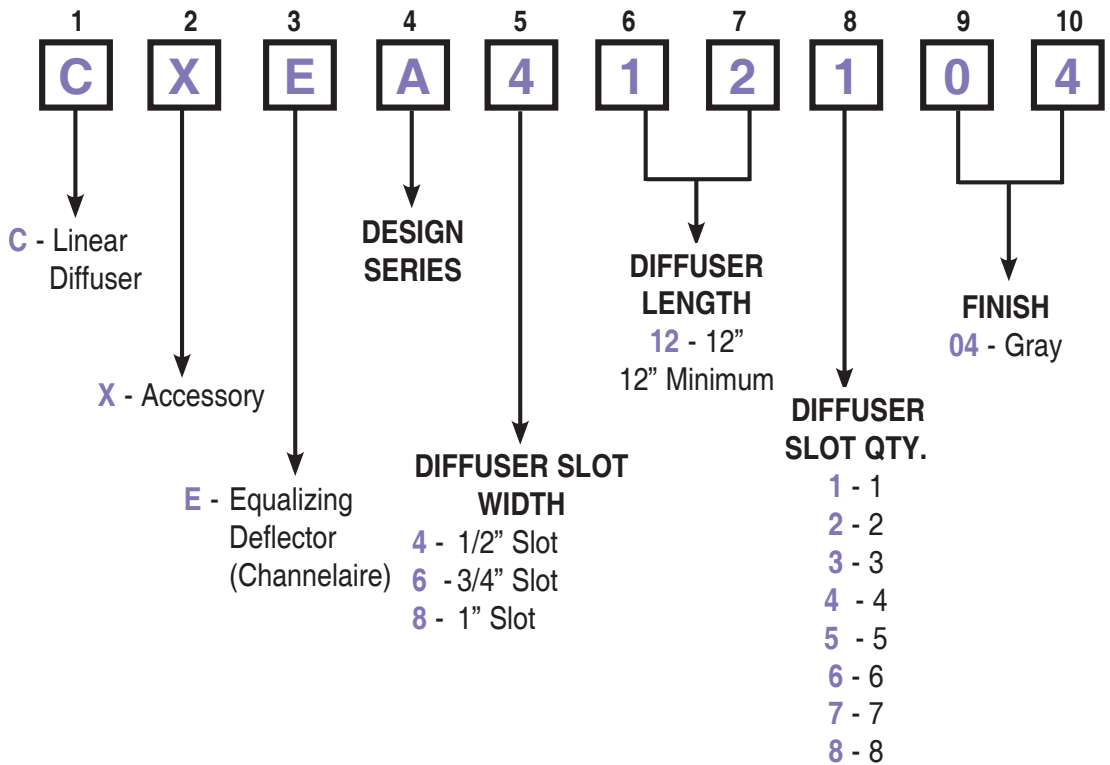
1 2 3 4 5 6 7 8 9 10

C X E A 4 1 2 1 0 4

C - Linear Diffuser

X - Accessory

E - Equalizing Deflector (Channelaire)

DESIGN SERIES

DIFFUSER SLOT WIDTH
4 - 1/2" Slot
6 - 3/4" Slot
8 - 1" Slot

DIFFUSER LENGTH
12 - 12"
12" Minimum

DIFFUSER SLOT QTY.
1 - 1
2 - 2
3 - 3
4 - 4
5 - 5
6 - 6
7 - 7
8 - 8

FINISH
04 - Gray